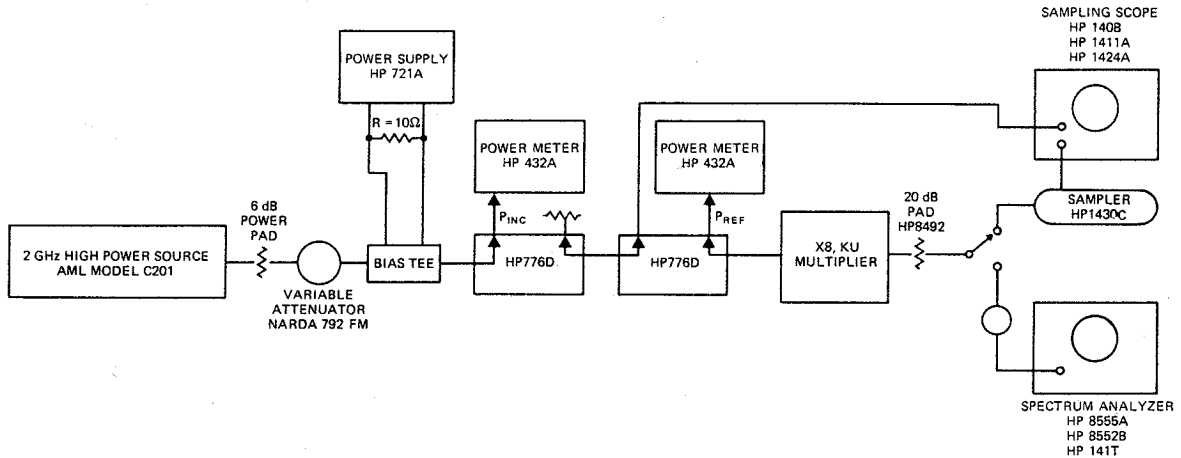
SAMPLING SCOPE
HP 140B
HP 1411A
HP 1424A

POWER SUPPLY
HP 721A

R = 10Ω

POWER METER
HP 432A

POWER METER
HP 432A

6 dB
POWER
PAD

2 GHz HIGH POWER SOURCE
AML MODEL C201

BIAS TEE

$P_{INC}$

HP776D

HP776D

$P_{REF}$

X8, KU
MULTIPLIER

20 dB
PAD
HP8492

SAMPLER
HP1430C

VARIABLE
ATTENUATOR
NARDA 792 FM

SPECTRUM ANALYZER
HP 8555A
HP 8552B
HP 141T